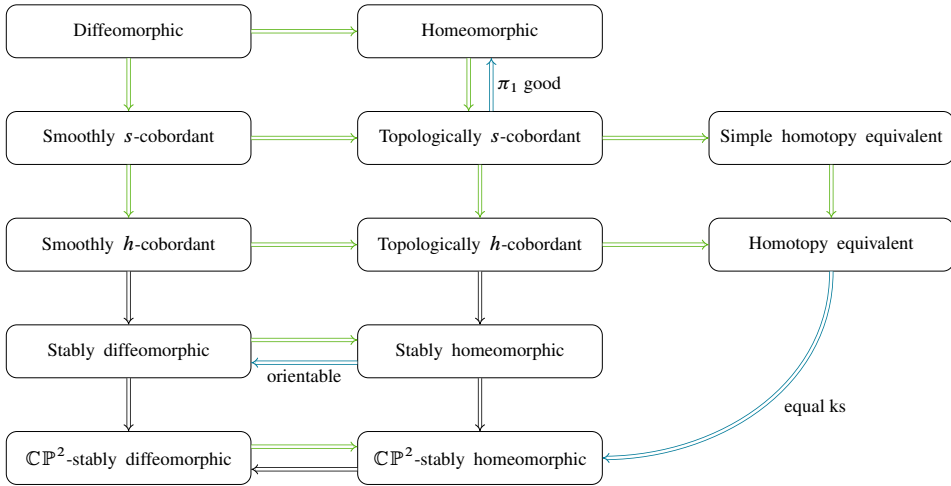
Diffeomorphic

Homeomorphic

$\pi_1$ good

Smoothly $s$-cobordant

Topologically $s$-cobordant

Simple homotopy equivalent

Smoothly $h$-cobordant

Topologically $h$-cobordant

Homotopy equivalent

Stably diffeomorphic

Stably homeomorphic

orientable

equal ks

$\mathbb{CP}^2$-stably diffeomorphic

$\mathbb{CP}^2$-stably homeomorphic